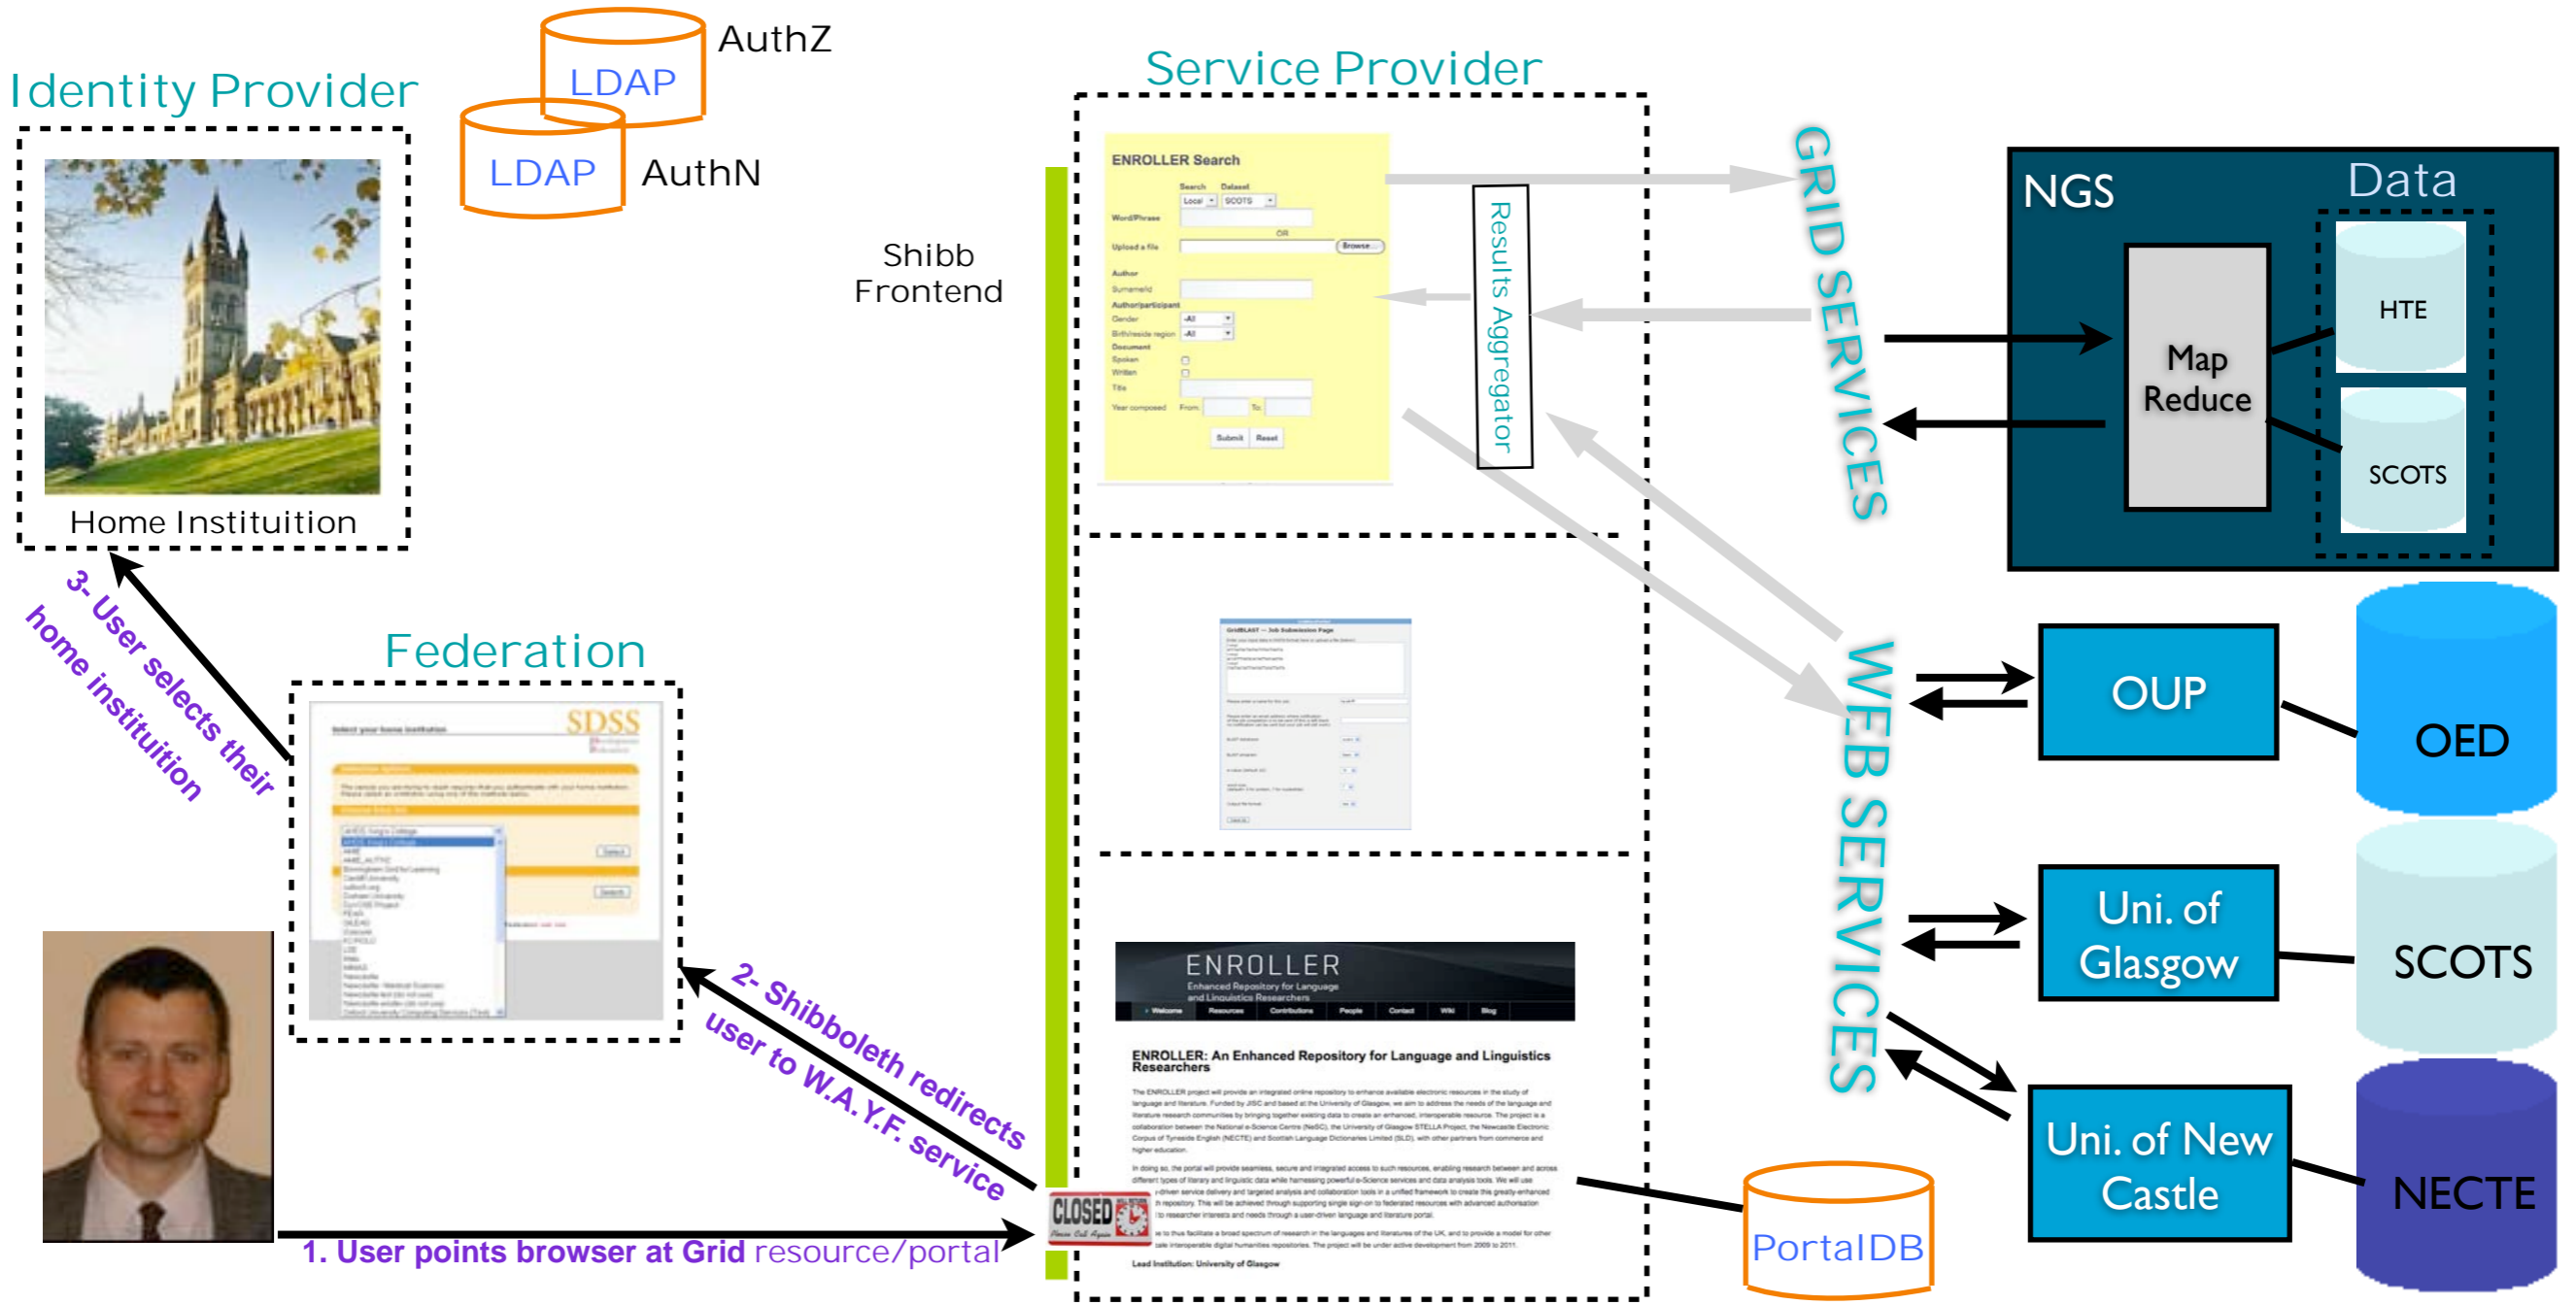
Identity Provider

LDAP AuthZ

LDAP AuthN

Home Institution

3- User selects their home institution

Federation

SDSS

2- Shibboleth redirects user to W.A.Y.F. service

1. User points browser at Grid resource/portal

Shibb Frontend

CLOSED

Service Provider

ENROLLER Search

Search Dataset

Local SCOTS

Word/Phrase

Upload a file

OR

Browse...

Author

Surname

Author/participant

Gender

Birthplace region

Document

Spoken

Written

Title

Year composed From To

Submit Reset

Results Aggregator

ENROLLER

Enhanced Repository for Language and Linguistics Researchers

Welcome Resources Contributions People Contact Wiki Blog

ENROLLER: An Enhanced Repository for Language and Linguistics Researchers

Lead Institution: University of Glasgow

PortalDB

GRID SERVICES

WEB SERVICES

NGS

Data

Map Reduce

HTE

SCOTS

OUP

OED

Uni. of Glasgow

SCOTS

Uni. of New Castle

NECTE